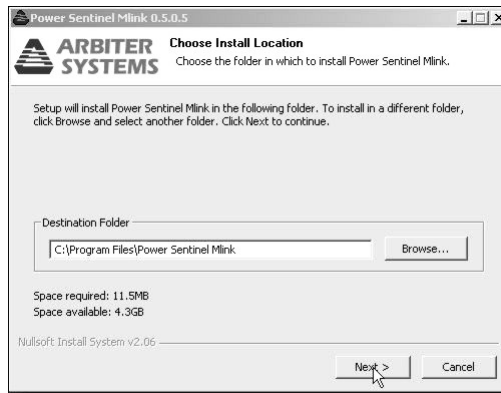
Power Sentinel Mlink 0.5.0.5

ARBITER SYSTEMS

Choose Install Location

Choose the folder in which to install Power Sentinel Mlink.

Setup will install Power Sentinel Mlink in the following folder. To install in a different folder, click Browse and select another folder. Click Next to continue.

Destination Folder

C:\Program Files\Power Sentinel Mlink

Browse...

Space required: 11.5MB

Space available: 4.3GB

Nullsoft Install System v2.06

Next >

Cancel